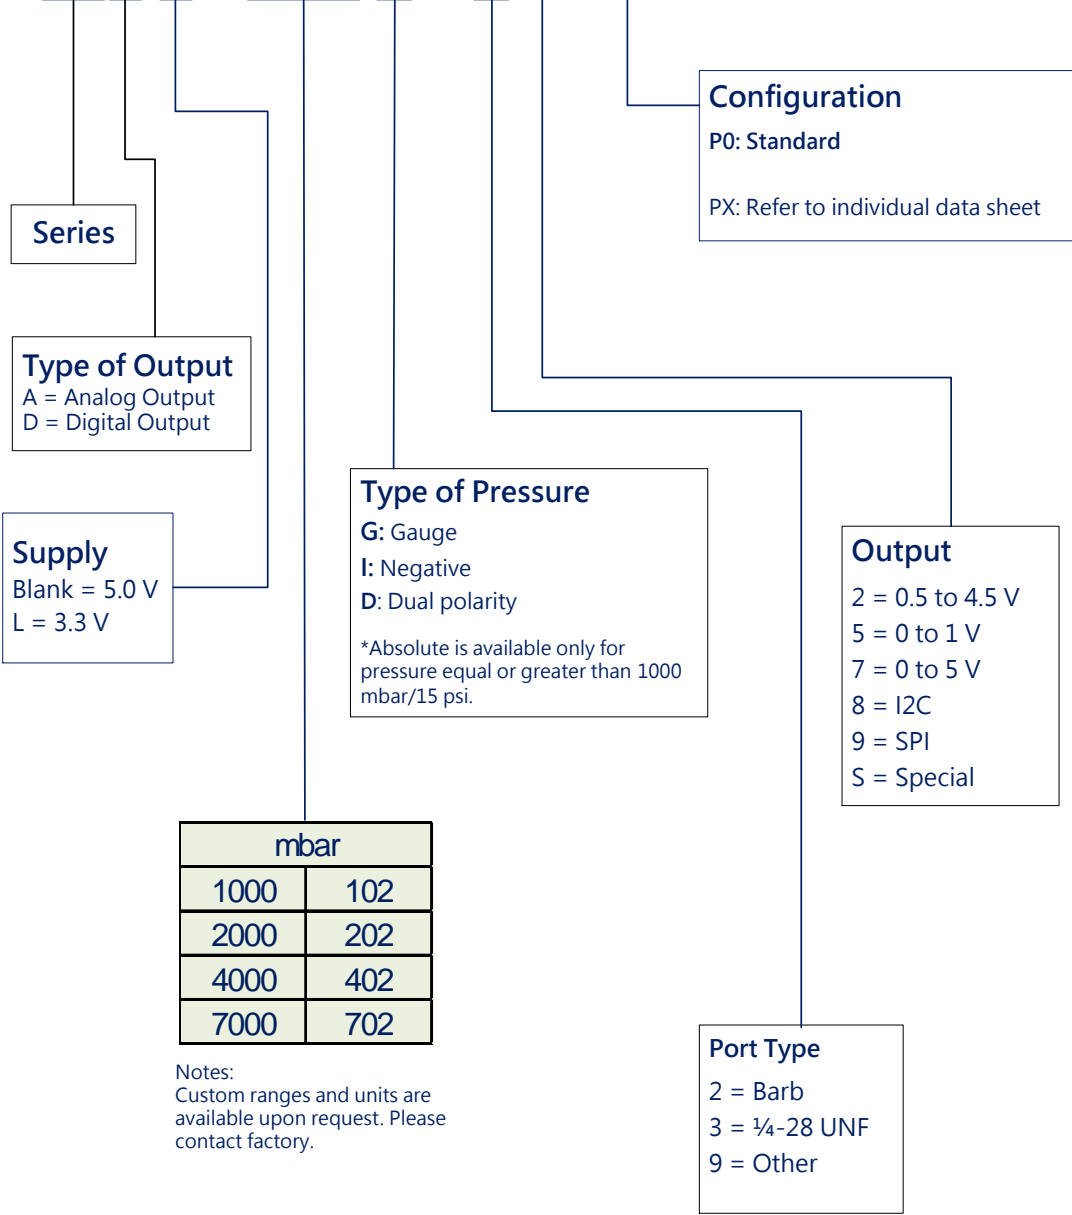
Configuration
P0: Standard

PX: Refer to individual data sheet

Series

Type of Output
A = Analog Output
D = Digital Output

Supply
Blank = 5.0 V
L = 3.3 V

Type of Pressure
G: Gauge
I: Negative
D: Dual polarity

*Absolute is available only for pressure equal or greater than 1000 mbar/15 psi.

Output
2 = 0.5 to 4.5 V
5 = 0 to 1 V
7 = 0 to 5 V
8 = I2C
9 = SPI
S = Special

| mbar | |
|---|---|
| 1000 | 102 |
| 2000 | 202 |
| 4000 | 402 |
| 7000 | 702 |

Notes:
Custom ranges and units are available upon request. Please contact factory.

Port Type
2 = Barb
3 = ¼-28 UNF
9 = Other